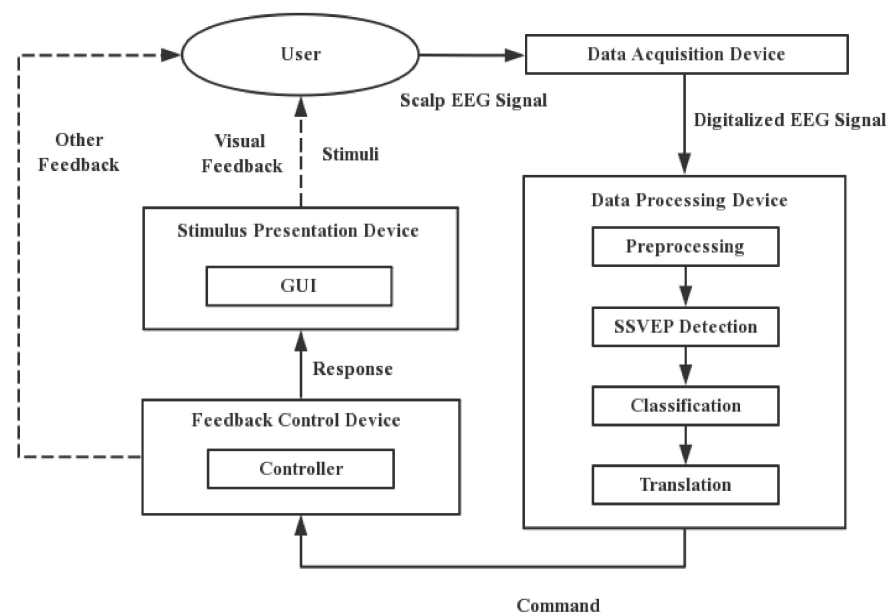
User

Data Acquisition Device

Scalp EEG Signal

Other Feedback

Visual Feedback

Stimuli

Digitalized EEG Signal

Data Processing Device

Stimulus Presentation Device

GUI

Preprocessing

SSVEP Detection

Response

Feedback Control Device

Controller

Classification

Translation

Command